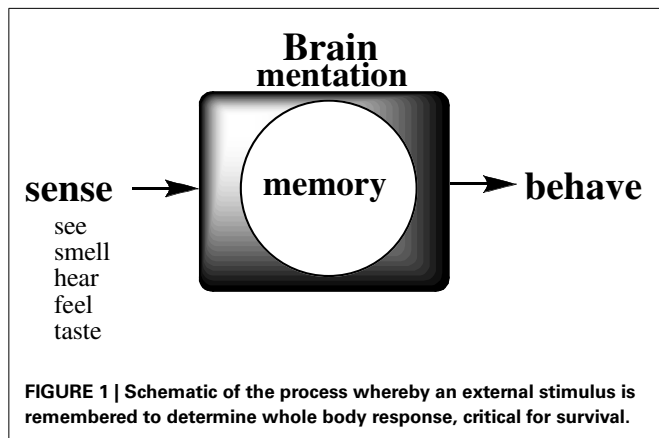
Brain
mentation

sense

see
smell
hear
feel
taste

memory

behave

FIGURE 1 | Schematic of the process whereby an external stimulus is remembered to determine whole body response, critical for survival.